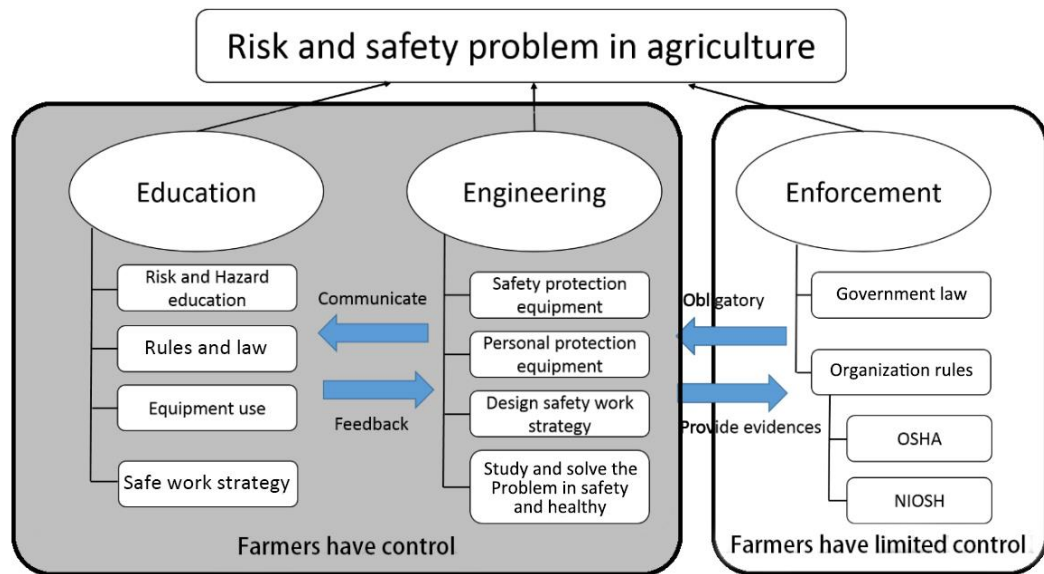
Risk and safety problem in agriculture

Education

Risk and Hazard education

Rules and law

Equipment use

Safe work strategy

Communicate

Feedback

Engineering

Safety protection equipment

Personal protection equipment

Design safety work strategy

Study and solve the Problem in safety and healthy

Farmers have control

Obligatory

Provide evidences

Enforcement

Government law

Organization rules

OSHA

NIOSH

Farmers have limited control